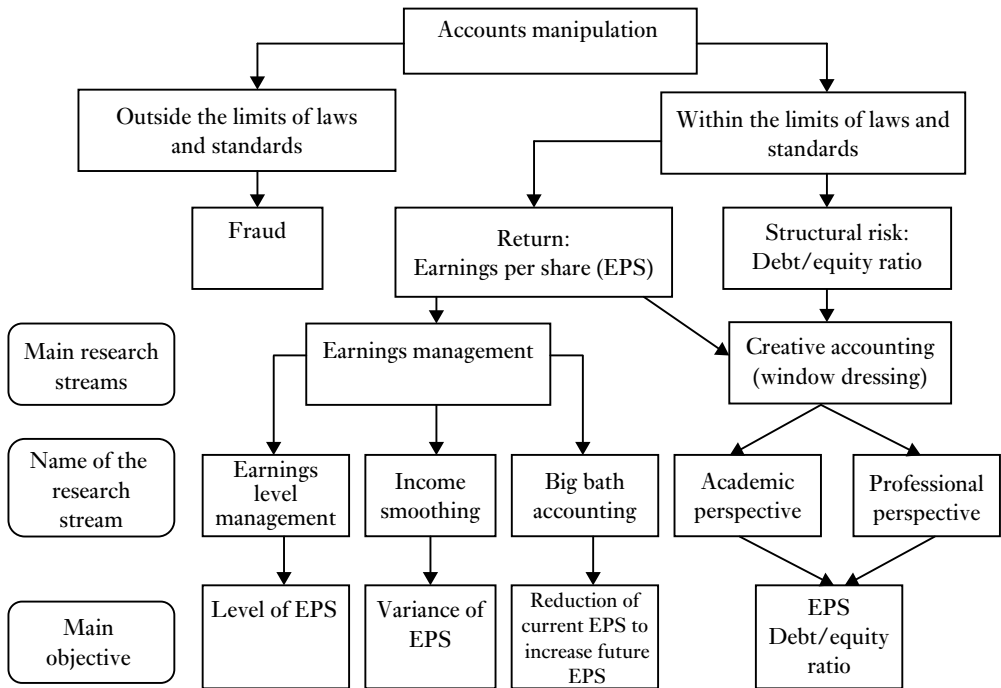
Accounts manipulation

Outside the limits of laws and standards

Within the limits of laws and standards

Fraud

Return: Earnings per share (EPS)

Structural risk: Debt/equity ratio

Main research streams

Earnings management

Creative accounting (window dressing)

Name of the research stream

Earnings level management

Income smoothing

Big bath accounting

Academic perspective

Professional perspective

Main objective

Level of EPS

Variance of EPS

Reduction of current EPS to increase future EPS

EPS Debt/equity ratio